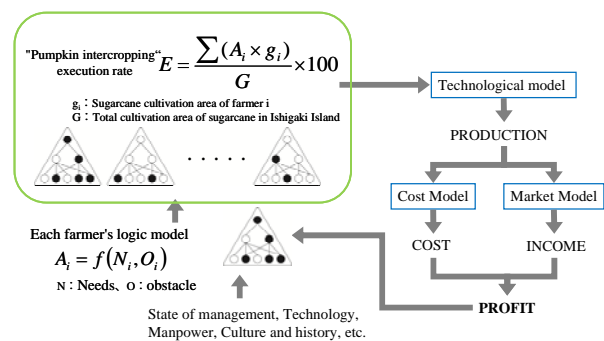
"Pumpkin intercropping" execution rate $E = \frac{\sum(A_i \times g_i)}{G} \times 100$

$g_i$ : Sugarcane cultivation area of farmer i
G : Total cultivation area of sugarcane in Ishigaki Island

· · · · ·

Technological model

PRODUCTION

Cost Model

Market Model

COST

INCOME

PROFIT

Each farmer's logic model
$A_i = f(N_i, O_i)$
N : Needs、O : obstacle

State of management, Technology, Manpower, Culture and history, etc.